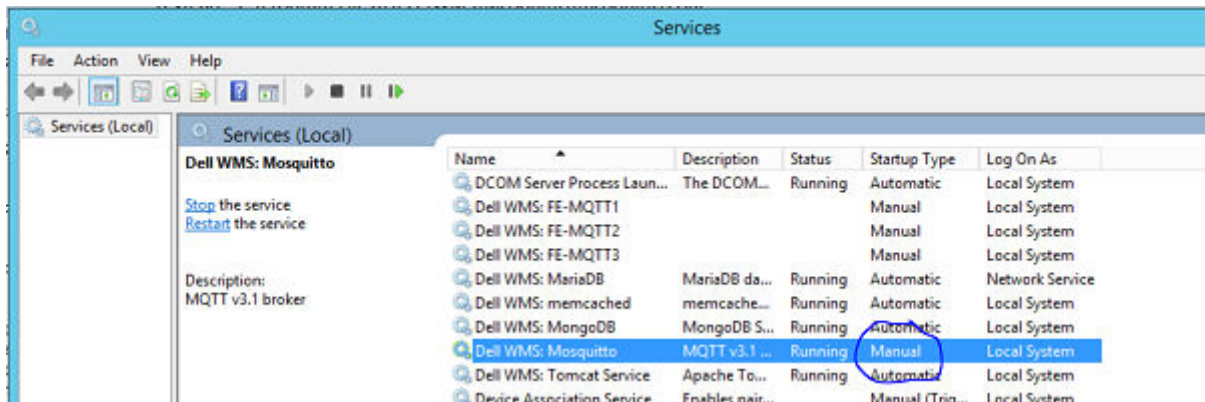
Services

File Action View Help

Services (Local)

Services (Local)

Dell WMS: Mosquitto

Stop the service
Restart the service

Description:
MQTT v3.1 broker

| Name | Description | Status | Startup Type | Log On As |
|---|---|---|---|---|
| DCOM Server Process Laun... | The DCOM... | Running | Automatic | Local System |
| Dell WMS: FE-MQTT1 | | | Manual | Local System |
| Dell WMS: FE-MQTT2 | | | Manual | Local System |
| Dell WMS: FE-MQTT3 | | | Manual | Local System |
| Dell WMS: MariaDB | MariaDB da... | Running | Automatic | Network Service |
| Dell WMS: memcached | memcache... | Running | Automatic | Local System |
| Dell WMS: MongoDB | MongoDB S... | Running | Automatic | Local System |
| Dell WMS: Mosquitto | MQTT v3.1 ... | Running | Manual | Local System |
| Dell WMS: Tomcat Service | Apache To... | Running | Automatic | Local System |
| Device Association Service | Enables pair... | | Manual (Trig... | Local System |